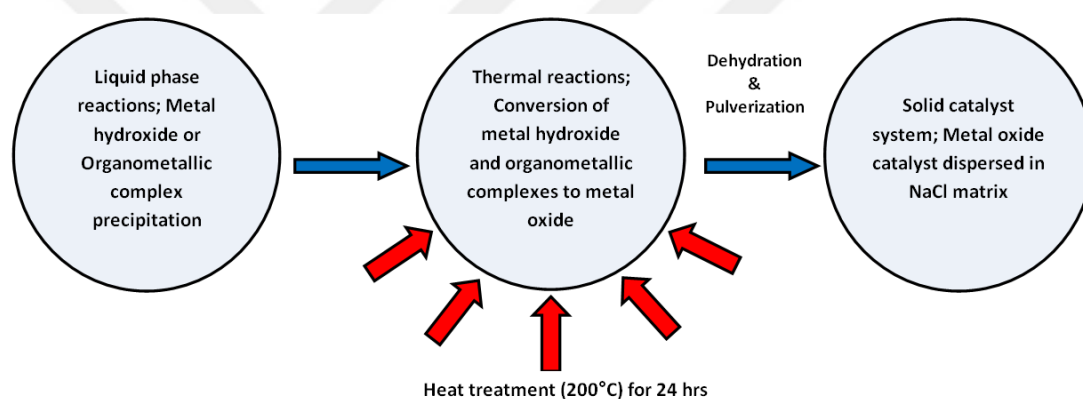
Liquid phase reactions; Metal hydroxide or Organometallic complex precipitation

Thermal reactions; Conversion of metal hydroxide and organometallic complexes to metal oxide

Dehydration & Pulverization

Solid catalyst system; Metal oxide catalyst dispersed in NaCl matrix

Heat treatment (200°C) for 24 hrs